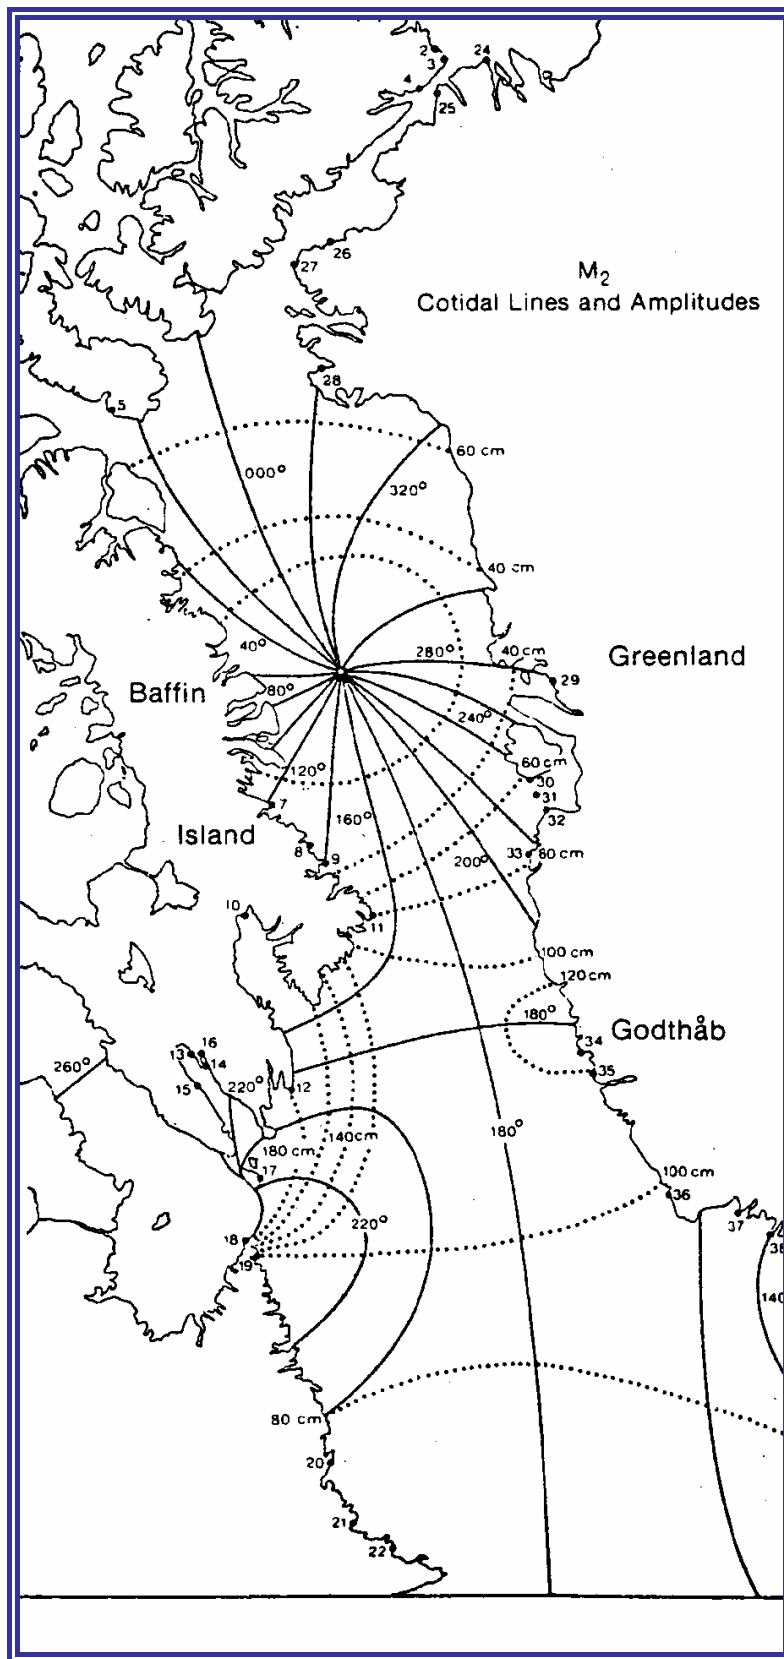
$M_2$
Cotidal Lines and Amplitudes

2
3
24
4
25
26
27
28
5
000°
60 cm
320°
40 cm
40°
280°
40 cm
Greenland
29
Baffin
80°
240°
60 cm
120°
30
31
7
32
Island
160°
8
9
200°
33
80 cm
10
11
100 cm
120 cm
180°
Godthåb
34
35
16
13
14
260°
15
220°
12
180 cm
140 cm
180°
17
100 cm
36
220°
18
19
37
38
140
80 cm
20
21
22